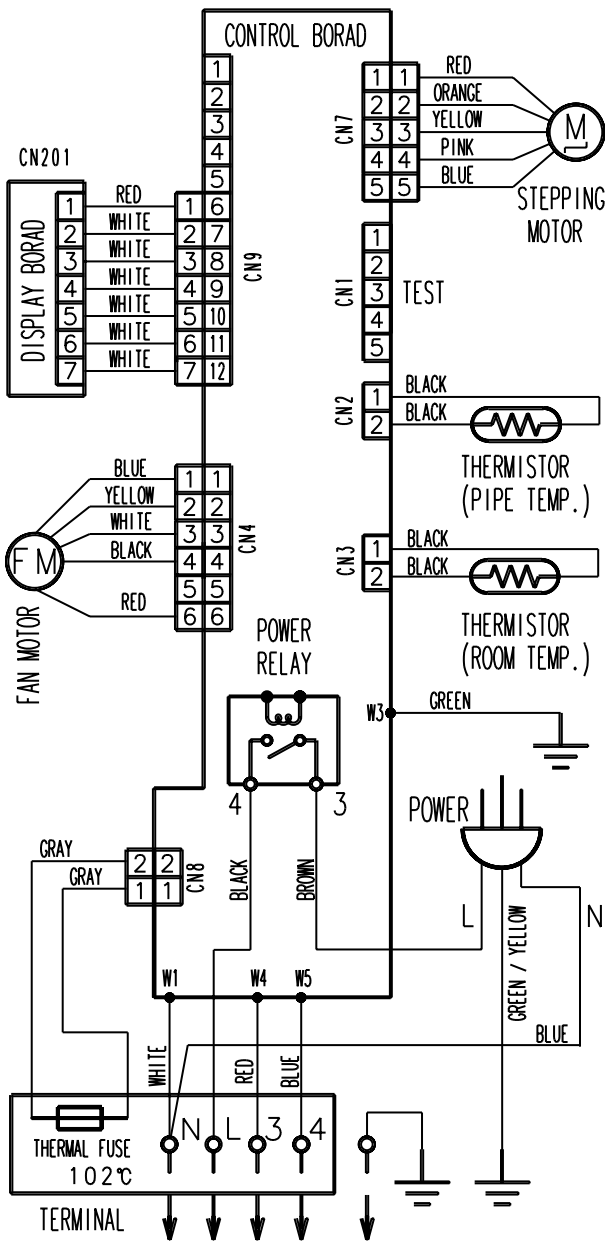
CONTROL BORAD

CN201

DISPLAY BORAD

| | | | |
|---|---|---|---|
| 1 | RED | 1 | 6 |
| 2 | WHITE | 2 | 7 |
| 3 | WHITE | 3 | 8 |
| 4 | WHITE | 4 | 9 |
| 5 | WHITE | 5 | 10 |
| 6 | WHITE | 6 | 11 |
| 7 | WHITE | 7 | 12 |

CN9

1 2 3 4 5

CN7

| | | |
|---|---|---|
| 1 | 1 | RED |
| 2 | 2 | ORANGE |
| 3 | 3 | YELLOW |
| 4 | 4 | PINK |
| 5 | 5 | BLUE |

M

STEPPING MOTOR

CN1

1 2 3 4 5

TEST

CN2

1 BLACK
2 BLACK

THERMISTOR (PIPE TEMP.)

CN4

| | | |
|---|---|---|
| BLUE | 1 | 1 |
| YELLOW | 2 | 2 |
| WHITE | 3 | 3 |
| BLACK | 4 | 4 |
| | 5 | 5 |
| RED | 6 | 6 |

FM

FAN MOTOR

CN3

1 BLACK
2 BLACK

THERMISTOR (ROOM TEMP.)

POWER RELAY

4 3

W3 GREEN

POWER

GRAY
GRAY

CN8

2 2
1 1

BLACK BROWN

L N

GREEN / YELLOW

W1 W4 W5

BLUE

WHITE RED BLUE

THERMAL FUSE
102℃

N L 3 4

TERMINAL